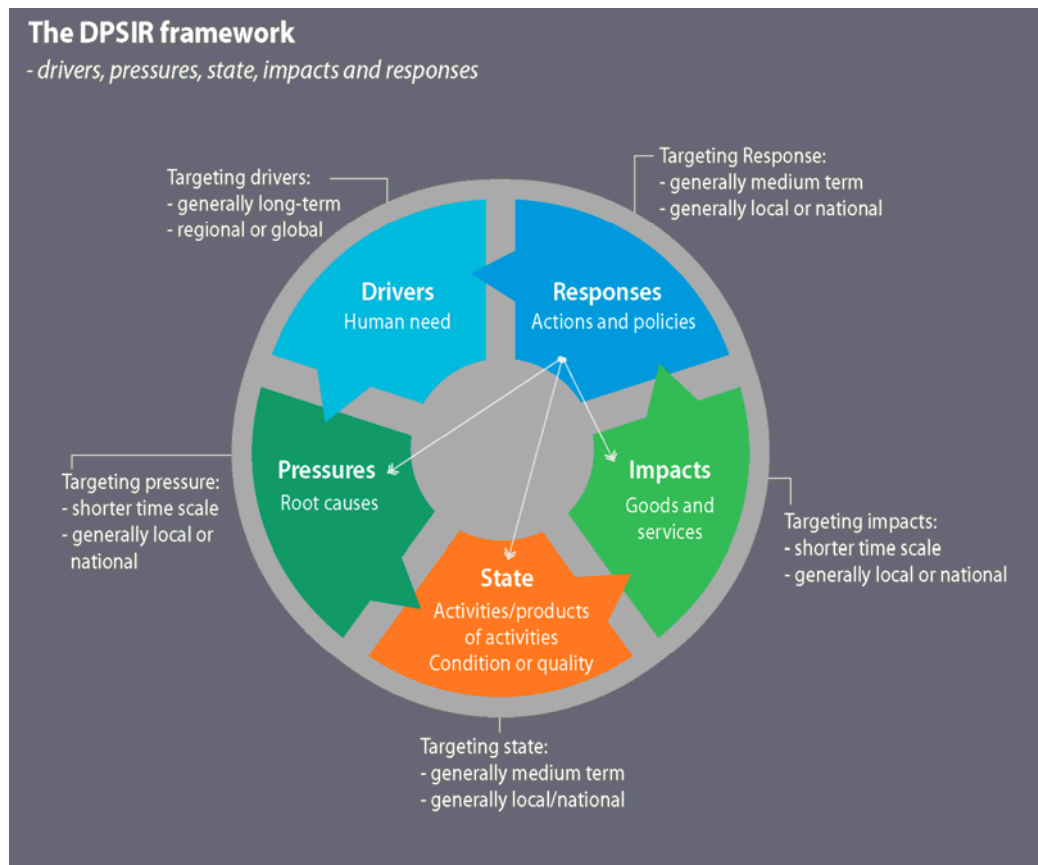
The DPSIR framework
- drivers, pressures, state, impacts and responses

Targeting drivers:
- generally long-term
- regional or global

Targeting Response:
- generally medium term
- generally local or national

Drivers
Human need

Responses
Actions and policies

Targeting pressure:
- shorter time scale
- generally local or national

Pressures
Root causes

Impacts
Goods and services

Targeting impacts:
- shorter time scale
- generally local or national

State
Activities/products of activities
Condition or quality

Targeting state:
- generally medium term
- generally local/national